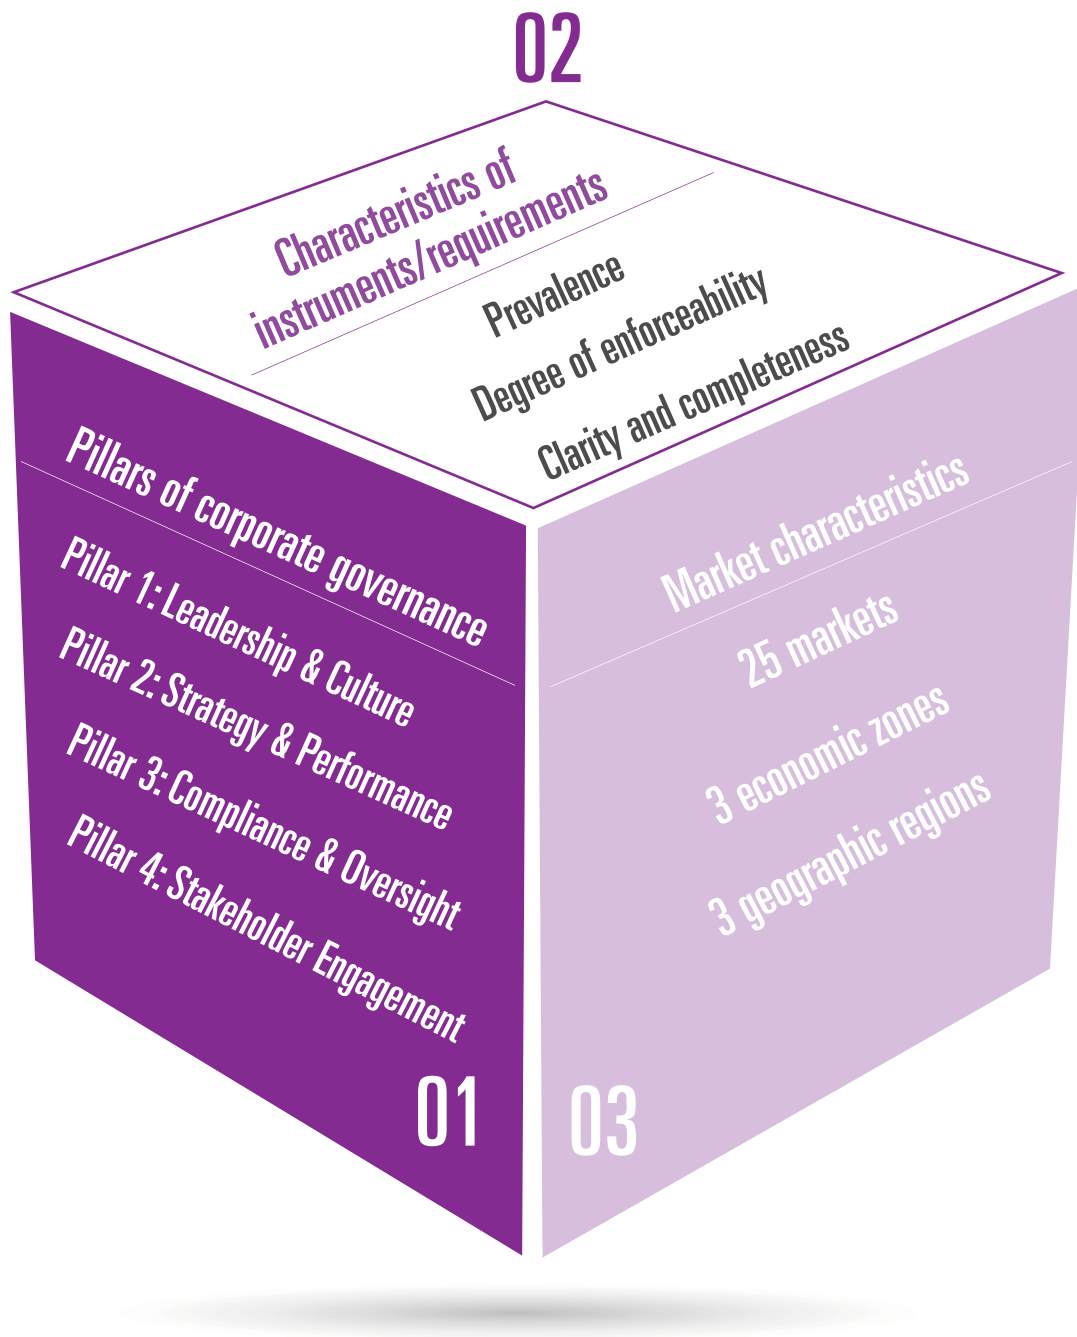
02

Characteristics of instruments/requirements

Prevalence

Degree of enforceability

Clarity and completeness

Pillars of corporate governance

Pillar 1: Leadership & Culture

Pillar 2: Strategy & Performance

Pillar 3: Compliance & Oversight

Pillar 4: Stakeholder Engagement

01

Market characteristics

25 markets

3 economic zones

3 geographic regions

03